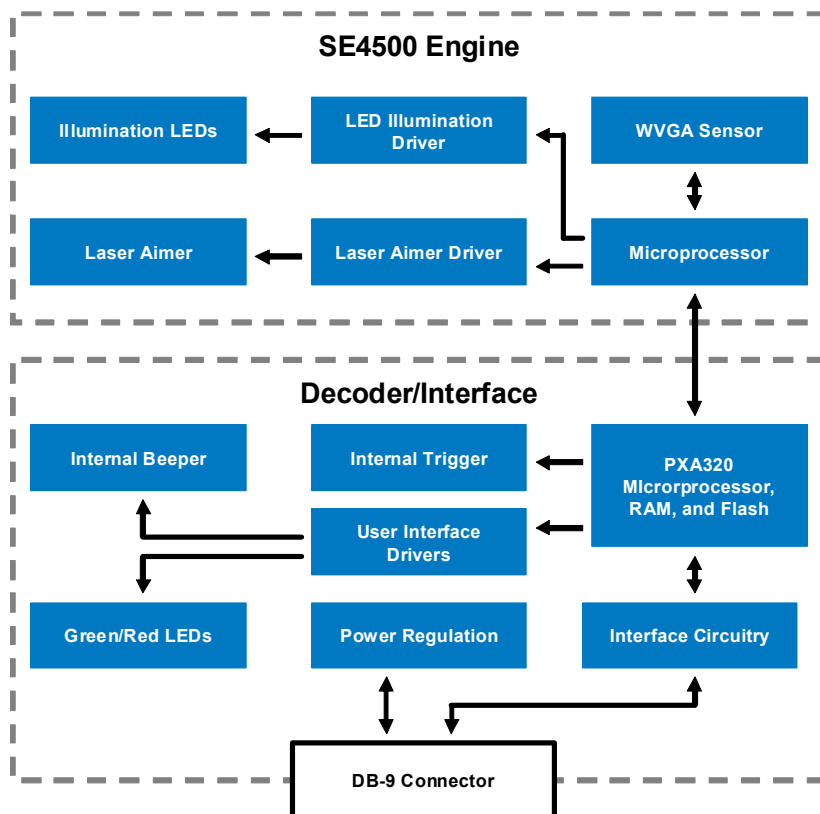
SE4500 Engine

Illumination LEDs

LED Illumination Driver

WVGA Sensor

Laser Aimer

Laser Aimer Driver

Microprocessor

Decoder/Interface

Internal Beeper

Internal Trigger

PXA320 MIcrorprocessor, RAM, and Flash

User Interface Drivers

Green/Red LEDs

Power Regulation

Interface Circuitry

DB-9 Connector